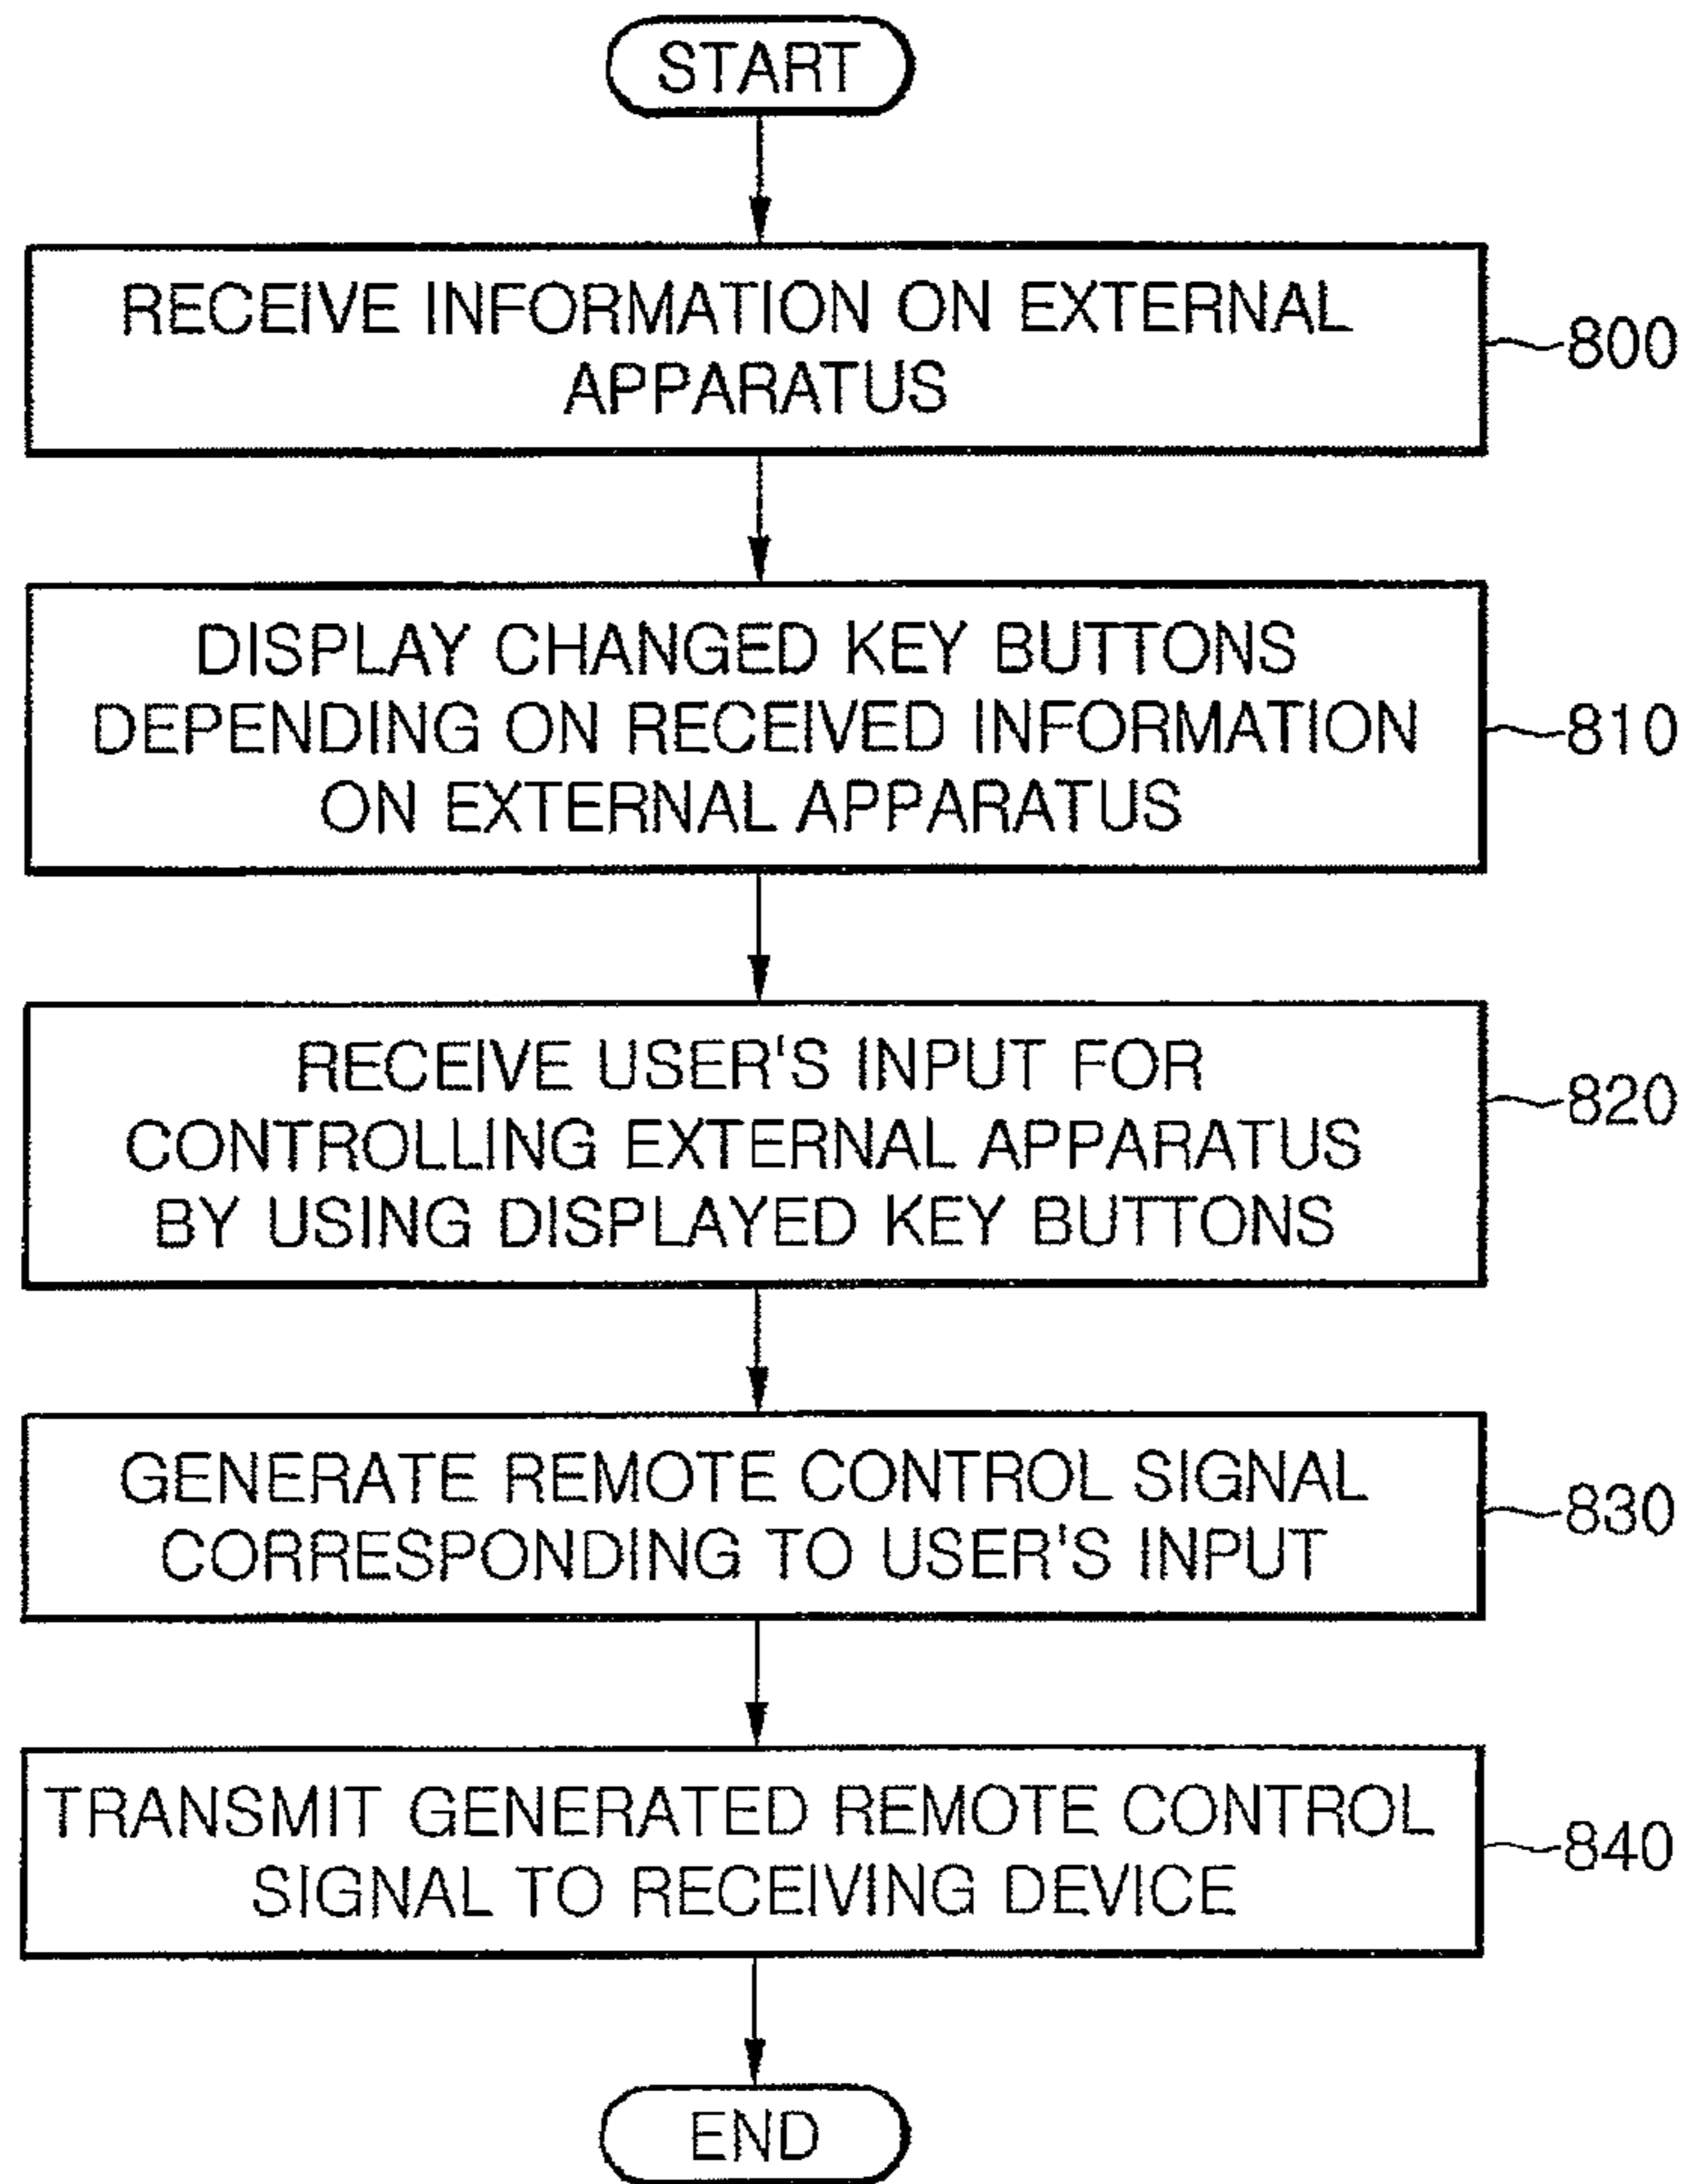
START

RECEIVE INFORMATION ON EXTERNAL APPARATUS

800

DISPLAY CHANGED KEY BUTTONS DEPENDING ON RECEIVED INFORMATION ON EXTERNAL APPARATUS

810

RECEIVE USER'S INPUT FOR CONTROLLING EXTERNAL APPARATUS BY USING DISPLAYED KEY BUTTONS

820

GENERATE REMOTE CONTROL SIGNAL CORRESPONDING TO USER'S INPUT

830

TRANSMIT GENERATED REMOTE CONTROL SIGNAL TO RECEIVING DEVICE

840

END